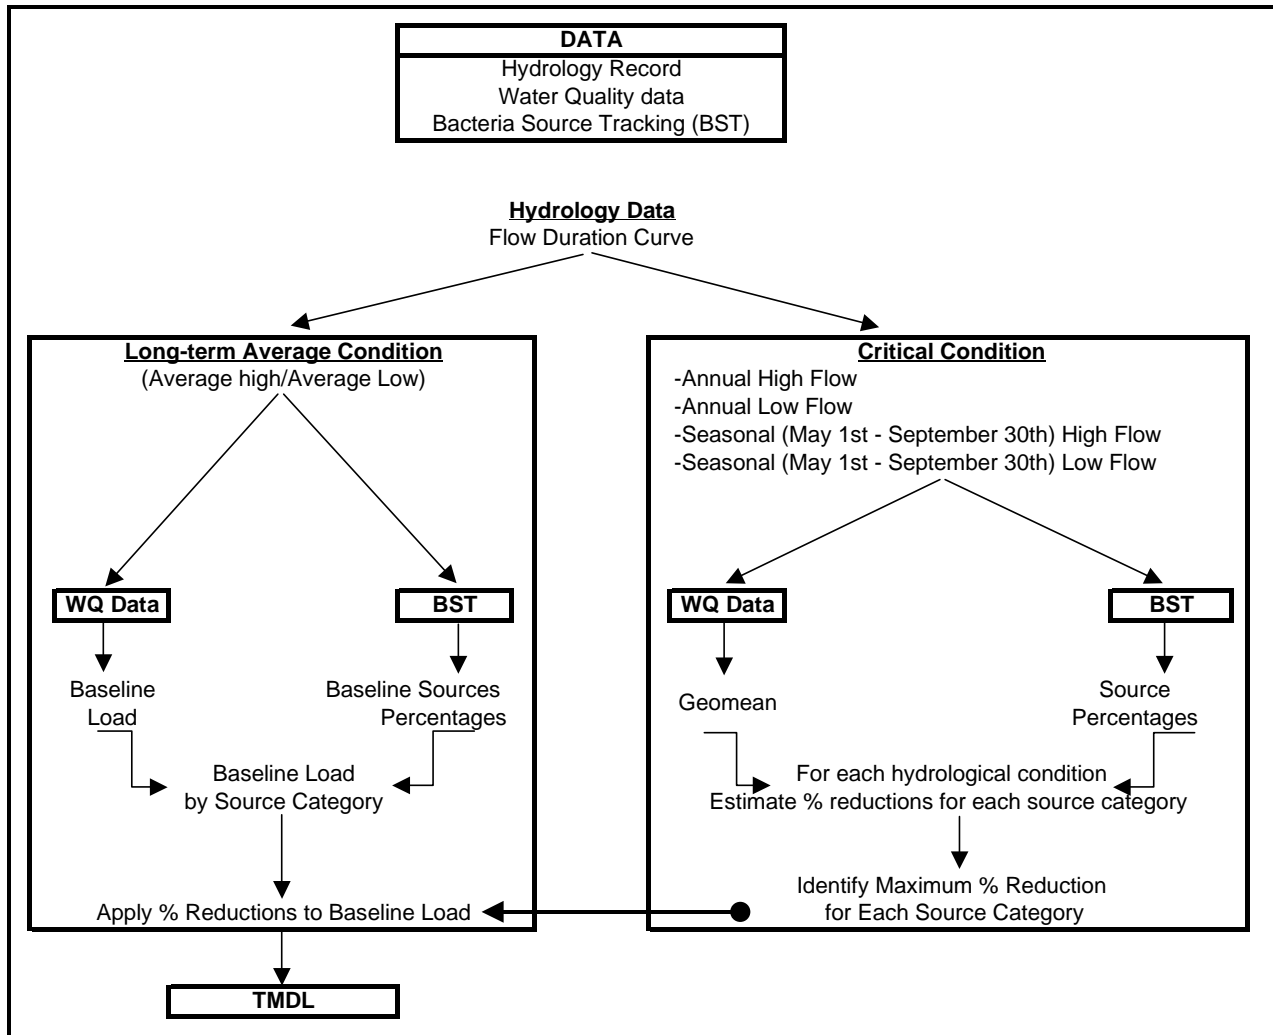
DATA
Hydrology Record
Water Quality data
Bacteria Source Tracking (BST)

Hydrology Data
Flow Duration Curve

Long-term Average Condition
(Average high/Average Low)

WQ Data

BST

Baseline Load

Baseline Sources Percentages

Baseline Load by Source Category

Apply % Reductions to Baseline Load

TMDL

Critical Condition
-Annual High Flow
-Annual Low Flow
-Seasonal (May 1st - September 30th) High Flow
-Seasonal (May 1st - September 30th) Low Flow

WQ Data

BST

Geomean

Source Percentages

For each hydrological condition
Estimate % reductions for each source category

Identify Maximum % Reduction for Each Source Category